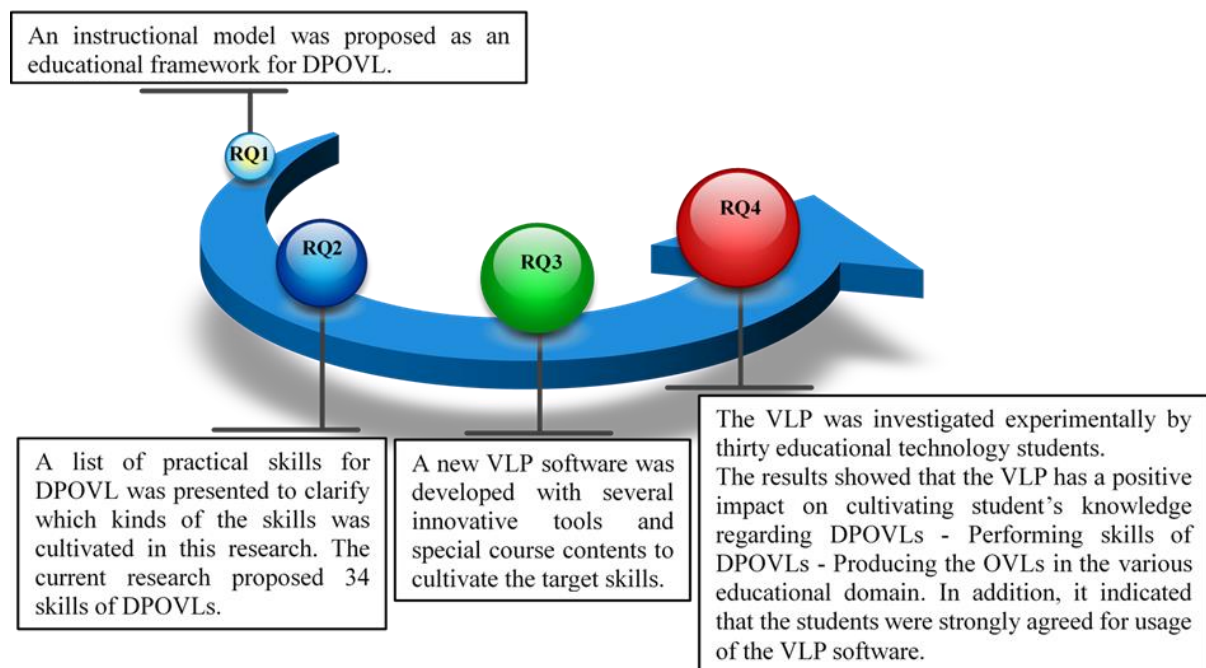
An instructional model was proposed as an educational framework for DPOVL.

RQ1

RQ2

RQ3

RQ4

A list of practical skills for DPOVL was presented to clarify which kinds of the skills was cultivated in this research. The current research proposed 34 skills of DPOVLs.

A new VLP software was developed with several innovative tools and special course contents to cultivate the target skills.

The VLP was investigated experimentally by thirty educational technology students.
The results showed that the VLP has a positive impact on cultivating student's knowledge regarding DPOVLs - Performing skills of DPOVLs - Producing the OVLs in the various educational domain. In addition, it indicated that the students were strongly agreed for usage of the VLP software.